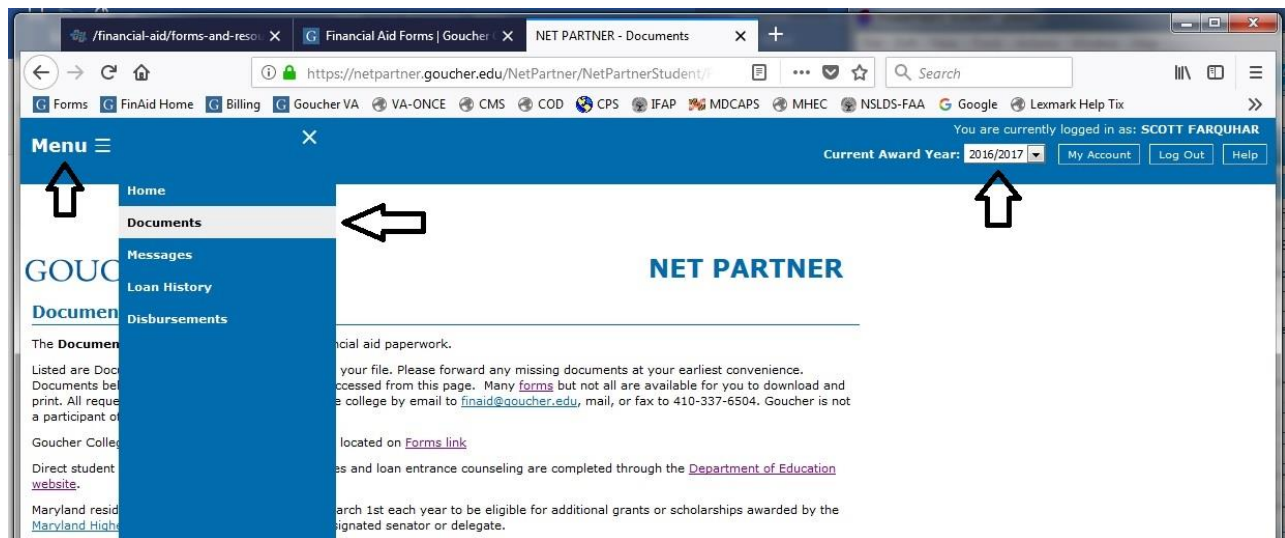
/financial-aid/forms-and-resou ✕ Financial Aid Forms | Goucher ✕ NET PARTNER - Documents ✕ +

https://netpartner.goucher.edu/NetPartner/NetPartnerStudent/

Search

Forms FinAid Home Billing Goucher VA VA-ONCE CMS COD CPS IFAP MDCAPS MHEC NSLDS-FAA Google Lexmark Help Tix

Menu ≡ ✕

You are currently logged in as: SCOTT FARQUHAR

Current Award Year: 2016/2017 My Account Log Out Help

Home
Documents
Messages
Loan History
Disbursements

GOUC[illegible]

NET PARTNER

Documen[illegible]

The Documen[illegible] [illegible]ncial aid paperwork.

Listed are Doc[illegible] your file. Please forward any missing documents at your earliest convenience. Documents be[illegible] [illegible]ccessed from this page. Many forms but not all are available for you to download and print. All reque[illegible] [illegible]e college by email to finaid@goucher.edu, mail, or fax to 410-337-6504. Goucher is not a participant of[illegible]

Goucher Colleg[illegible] located on Forms link

Direct student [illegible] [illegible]es and loan entrance counseling are completed through the Department of Education website.

Maryland resid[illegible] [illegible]arch 1st each year to be eligible for additional grants or scholarships awarded by the Maryland Highe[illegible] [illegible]signated senator or delegate.